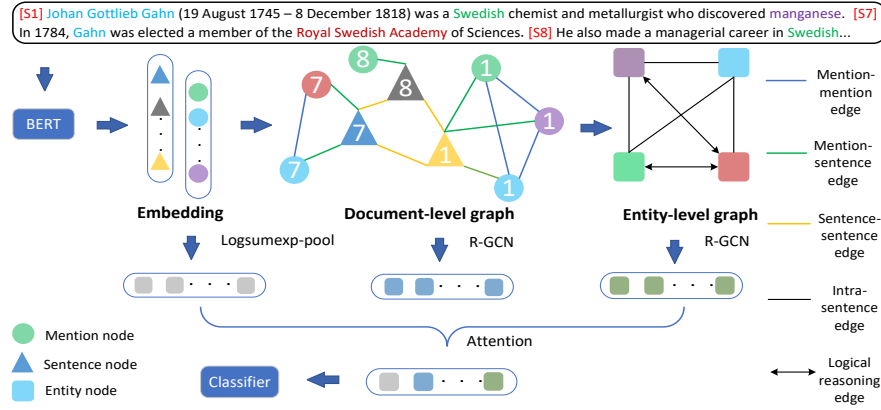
[S1] Johan Gottlieb Gahn (19 August 1745 – 8 December 1818) was a Swedish chemist and metallurgist who discovered manganese. [S7] In 1784, Gahn was elected a member of the Royal Swedish Academy of Sciences. [S8] He also made a managerial career in Swedish...

BERT

Embedding

Logsumexp-pool

8

7

8

7

1

1

7

1

1

Document-level graph

R-GCN

Entity-level graph

R-GCN

Mention-mention edge

Mention-sentence edge

Sentence-sentence edge

Intra-sentence edge

Logical reasoning edge

Attention

Mention node

Sentence node

Entity node

Classifier